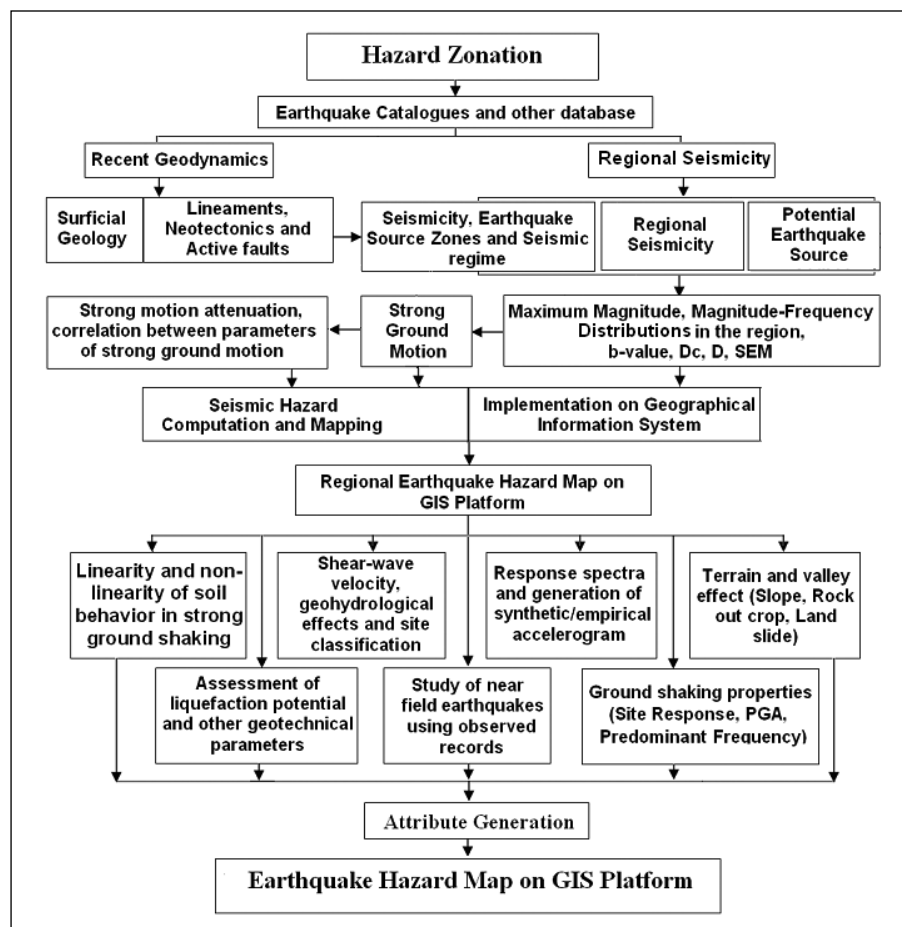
Hazard Zonation

Earthquake Catalogues and other database

Recent Geodynamics

Regional Seismicity

Surficial Geology

Lineaments, Neotectonics and Active faults

Seismicity, Earthquake Source Zones and Seismic regime

Regional Seismicity

Potential Earthquake Source

Strong motion attenuation, correlation between parameters of strong ground motion

Strong Ground Motion

Maximum Magnitude, Magnitude-Frequency Distributions in the region, b-value, Dc, D, SEM

Seismic Hazard Computation and Mapping

Implementation on Geographical Information System

Regional Earthquake Hazard Map on GIS Platform

Linearity and non-linearity of soil behavior in strong ground shaking

Shear-wave velocity, geohydrological effects and site classification

Response spectra and generation of synthetic/empirical accelerogram

Terrain and valley effect (Slope, Rock out crop, Land slide)

Assessment of liquefaction potential and other geotechnical parameters

Study of near field earthquakes using observed records

Ground shaking properties (Site Response, PGA, Predominant Frequency)

Attribute Generation

Earthquake Hazard Map on GIS Platform